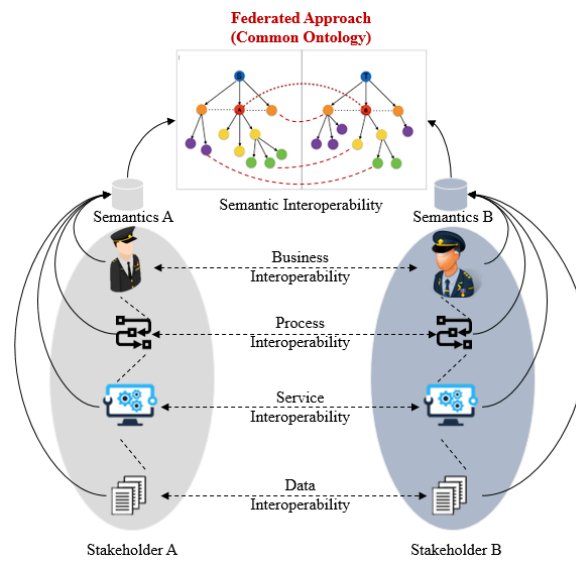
Federated Approach
(Common Ontology)

Semantic Interoperability

Semantics A

Semantics B

Business
Interoperability

Process
Interoperability

Service
Interoperability

Data
Interoperability

Stakeholder A

Stakeholder B